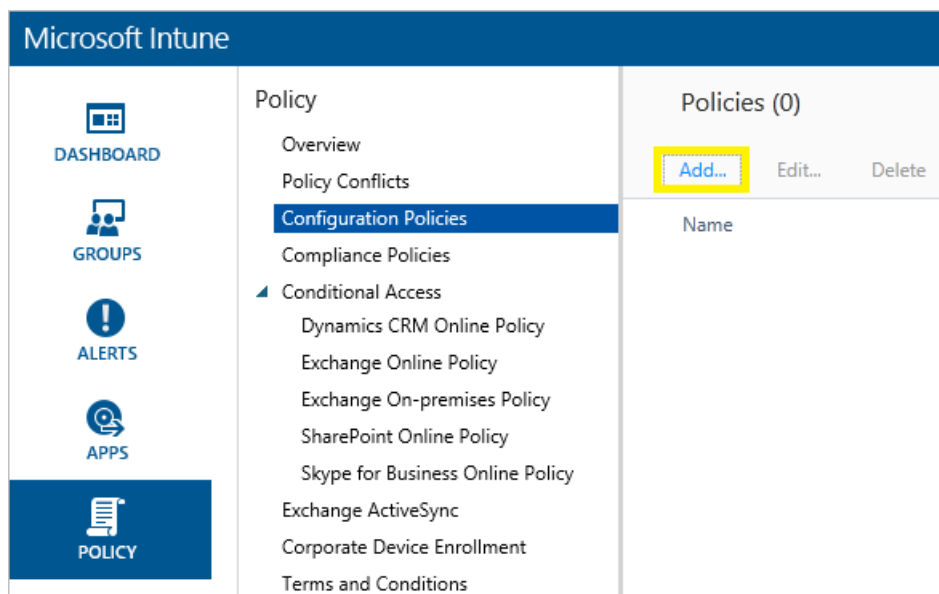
Microsoft Intune

DASHBOARD

GROUPS

ALERTS

APPS

POLICY

Policy

Overview

Policy Conflicts

Configuration Policies

Compliance Policies

Conditional Access

Dynamics CRM Online Policy

Exchange Online Policy

Exchange On-premises Policy

SharePoint Online Policy

Skype for Business Online Policy

Exchange ActiveSync

Corporate Device Enrollment

Terms and Conditions

Policies (0)

Add... Edit... Delete

Name